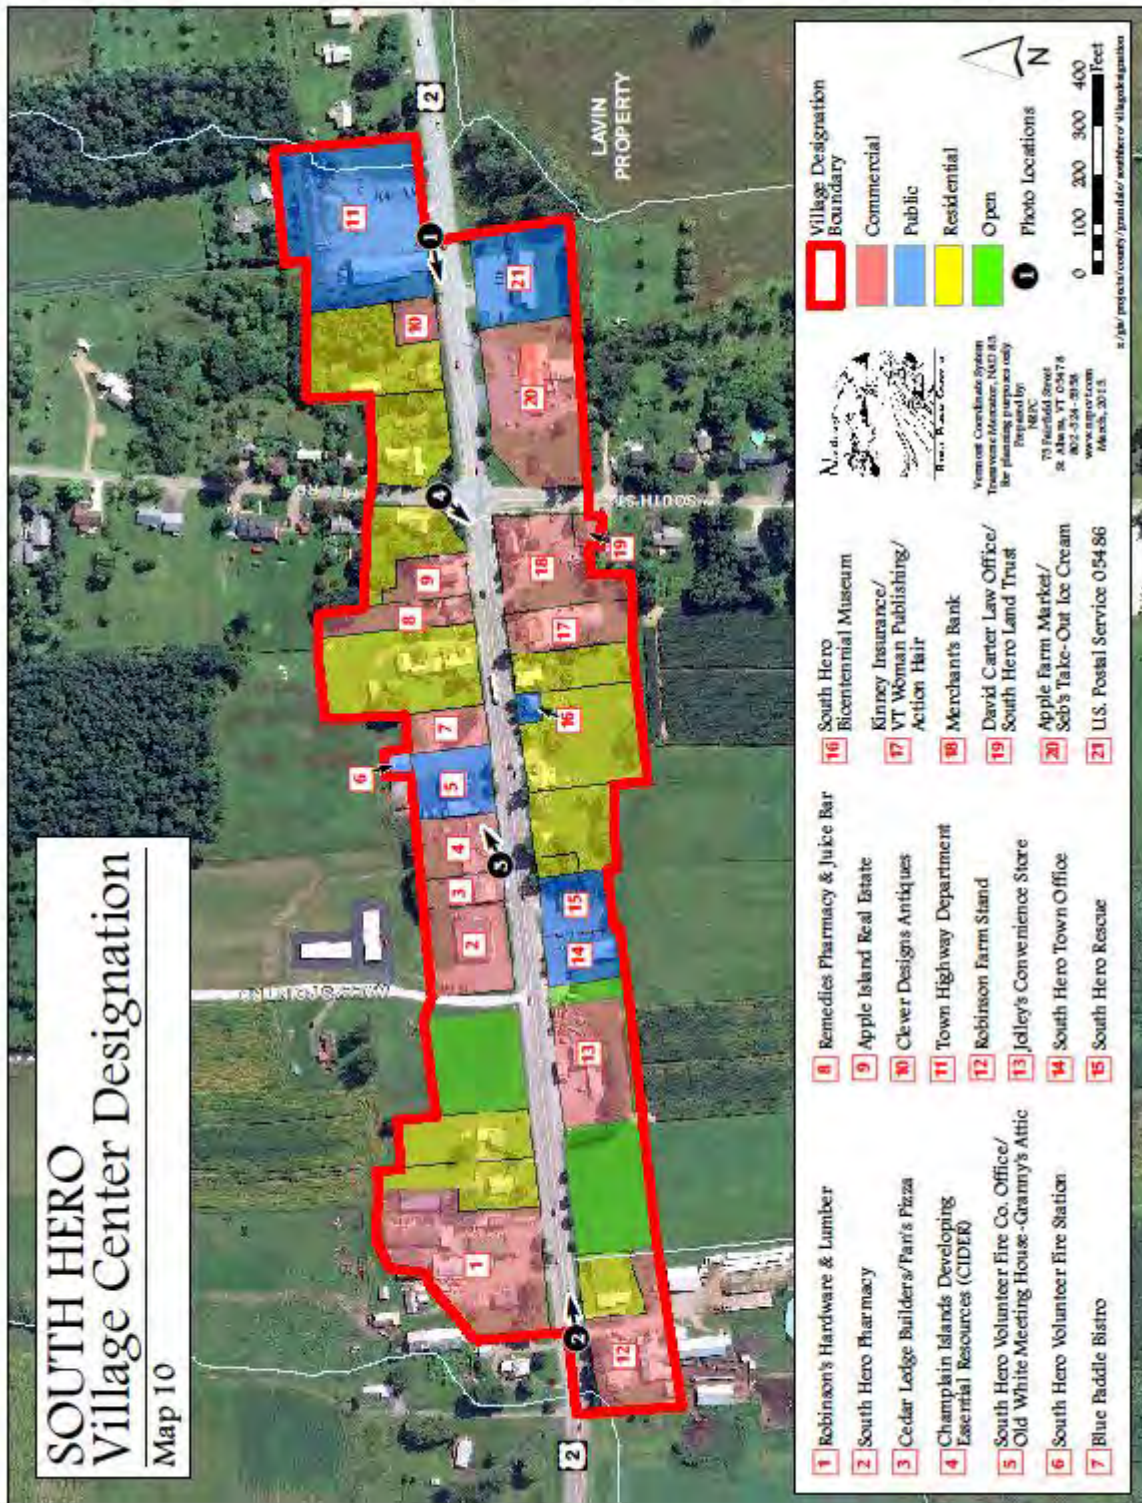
SOUTH HERO
Village Center Designation
Map 10

LAVIN PROPERTY

SOUTH ST

MARBLE ISLAND RD

2

2

1 Robinson's Hardware & Lumber
2 South Hero Pharmacy
3 Cedar Ledge Builders/Pan's Pizza
4 Champlain Islands Developing Essential Resources (CIDER)
5 South Hero Volunteer Fire Co. Office/ Old White Meeting House - Granny's Attic
6 South Hero Volunteer Fire Station
7 Blue Paddle Bistro

8 Remedies Pharmacy & Juice Bar
9 Apple Island Real Estate
10 Clever Designs Antiques
11 Town Highway Department
12 Robinson Farm Stand
13 Jolley's Convenience Store
14 South Hero Town Office
15 South Hero Rescue

16 South Hero Bicentennial Museum
17 Kinney Insurance/ VT Woman Publishing/ Action Hair
18 Merchant's Bank
19 David Carter Law Office/ South Hero Land Trust
20 Apple Farm Market/ Seb's Take-Out Ice Cream
21 U.S. Postal Service 05486

Vermont Coordinate System Transverse Mercator, NAD 83. For planning purposes only Prepared by NRPC
75 Fairfield Street St. Albans, VT 05478
802-524-5958
www.nrpcvt.com
March, 2013

Village Designation Boundary
Commercial
Public
Residential
Open
Photo Locations

0 100 200 300 400 Feet

N

z:/gis/projects/county/grandisle/southhero/villagedesignation